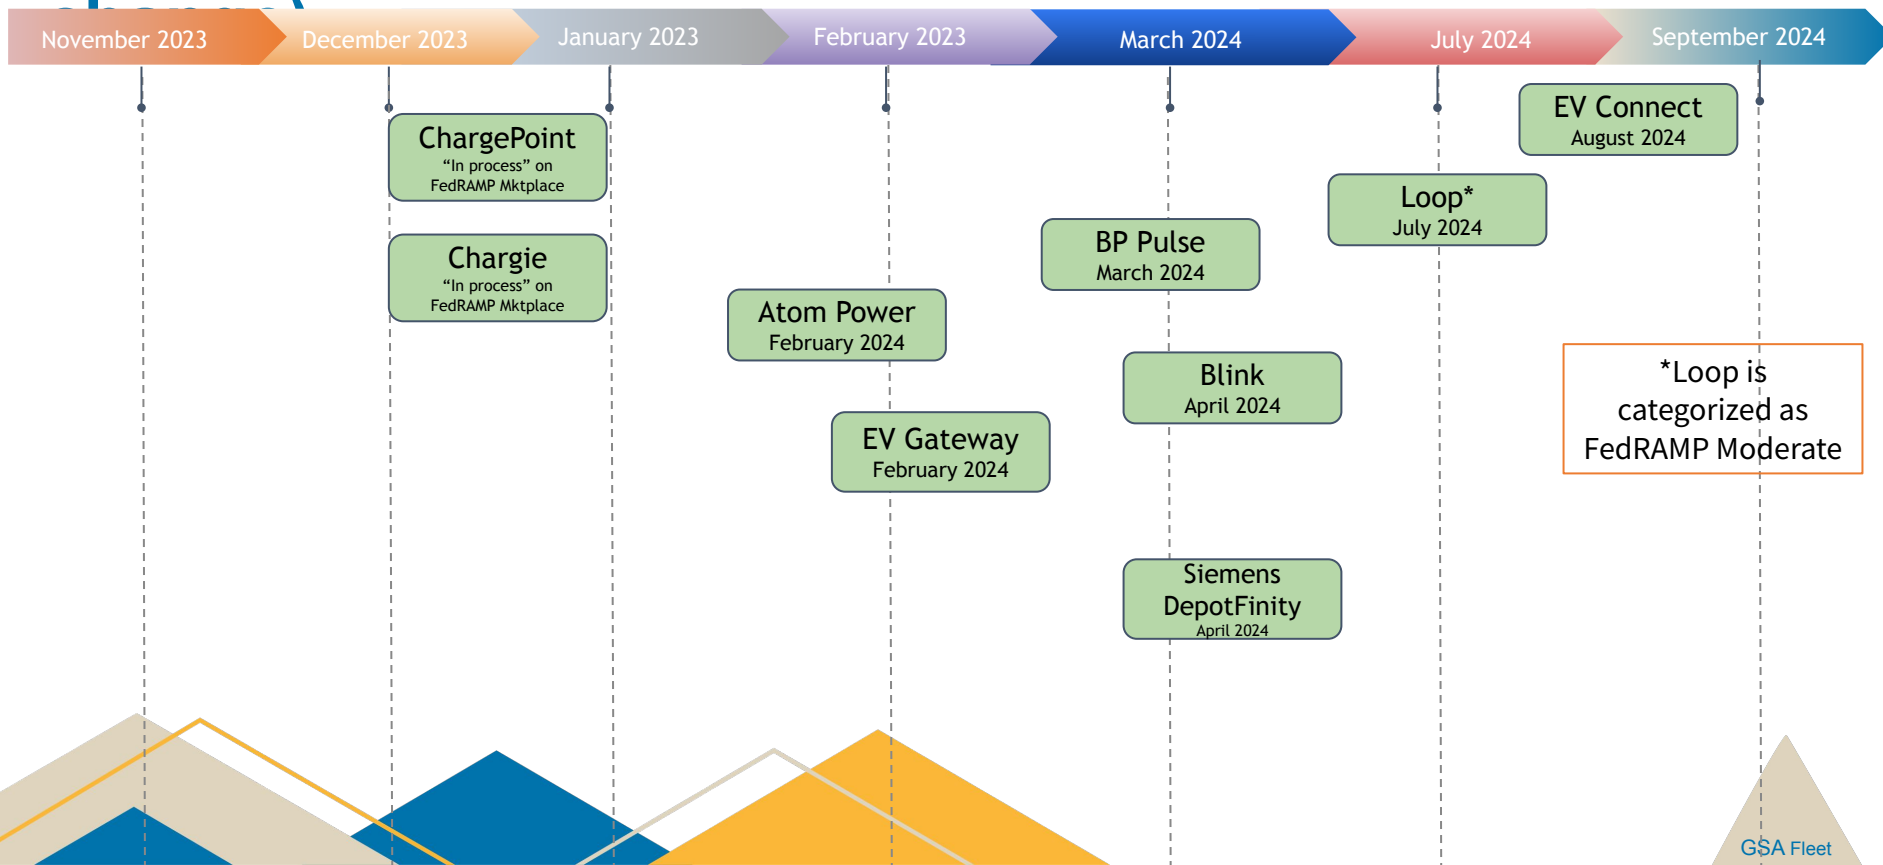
November 2023 December 2023 January 2023 February 2023 March 2024 July 2024 September 2024

ChargePoint
"In process" on FedRAMP Mktplace

Chargie
"In process" on FedRAMP Mktplace

Atom Power
February 2024

EV Gateway
February 2024

BP Pulse
March 2024

Blink
April 2024

Siemens DepotFinity
April 2024

Loop*
July 2024

EV Connect
August 2024

*Loop is categorized as FedRAMP Moderate

GSA Fleet